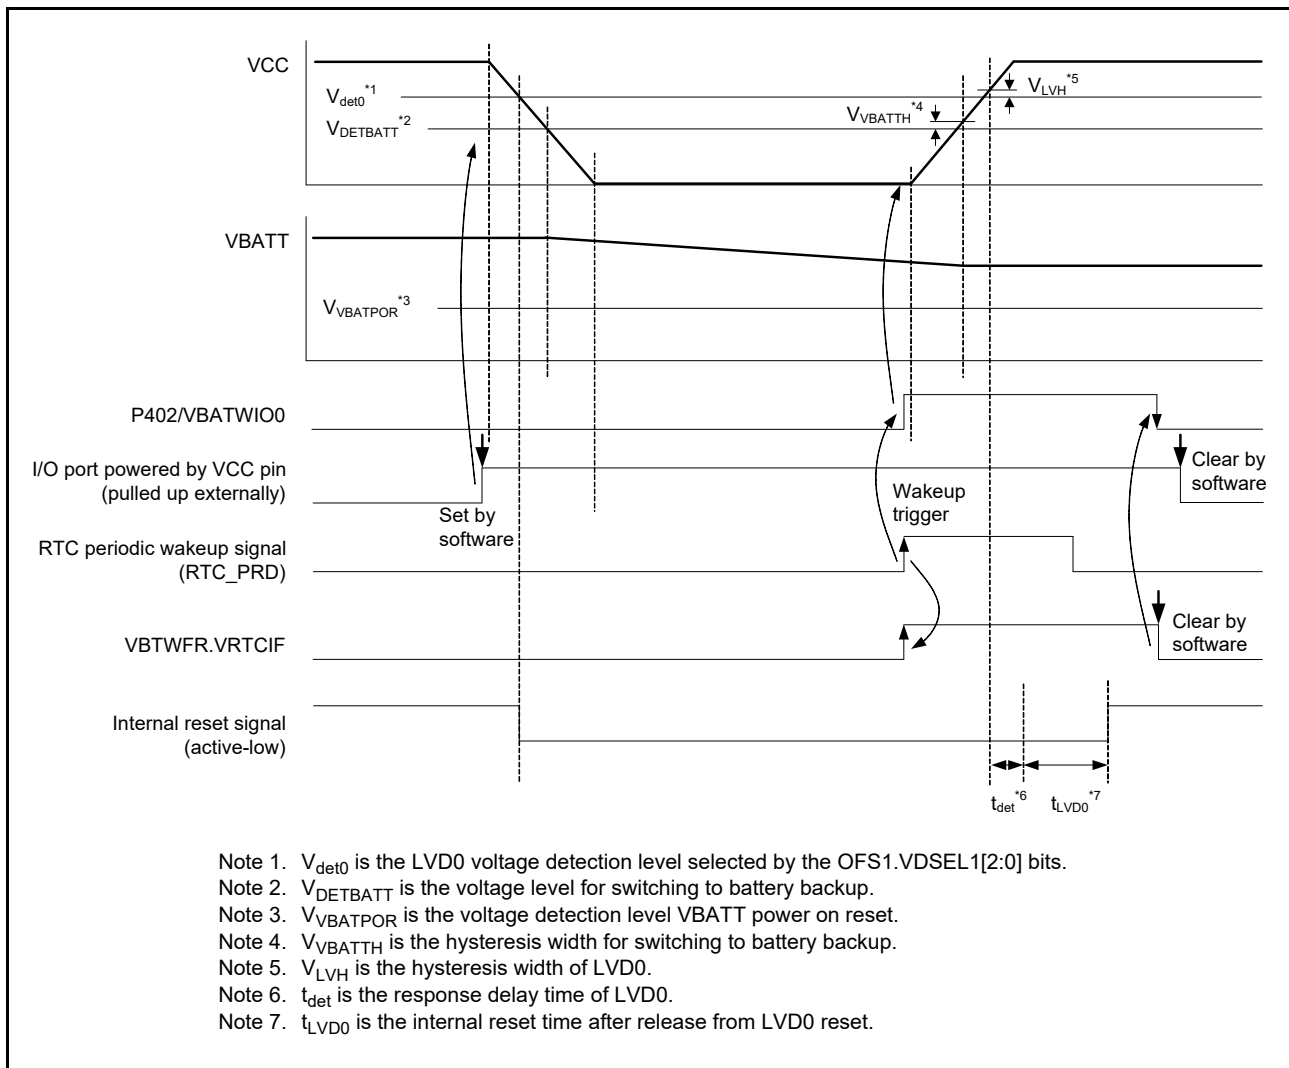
VCC

$V_{det0}^{*1}$

$V_{DETBATT}^{*2}$

$V_{VBATTH}^{*4}$

$V_{LVH}^{*5}$

VBATT

$V_{VBATPOR}^{*3}$

P402/VBATWIO0

I/O port powered by VCC pin (pulled up externally)

Set by software

Wakeup trigger

Clear by software

RTC periodic wakeup signal (RTC_PRD)

VBTWFR.VRTCIF

Clear by software

Internal reset signal (active-low)

$t_{det}^{*6}$

$t_{LVD0}^{*7}$

Note 1. $V_{det0}$ is the LVD0 voltage detection level selected by the OFS1.VDSEL1[2:0] bits.
Note 2. $V_{DETBATT}$ is the voltage level for switching to battery backup.
Note 3. $V_{VBATPOR}$ is the voltage detection level VBATT power on reset.
Note 4. $V_{VBATTH}$ is the hysteresis width for switching to battery backup.
Note 5. $V_{LVH}$ is the hysteresis width of LVD0.
Note 6. $t_{det}$ is the response delay time of LVD0.
Note 7. $t_{LVD0}$ is the internal reset time after release from LVD0 reset.